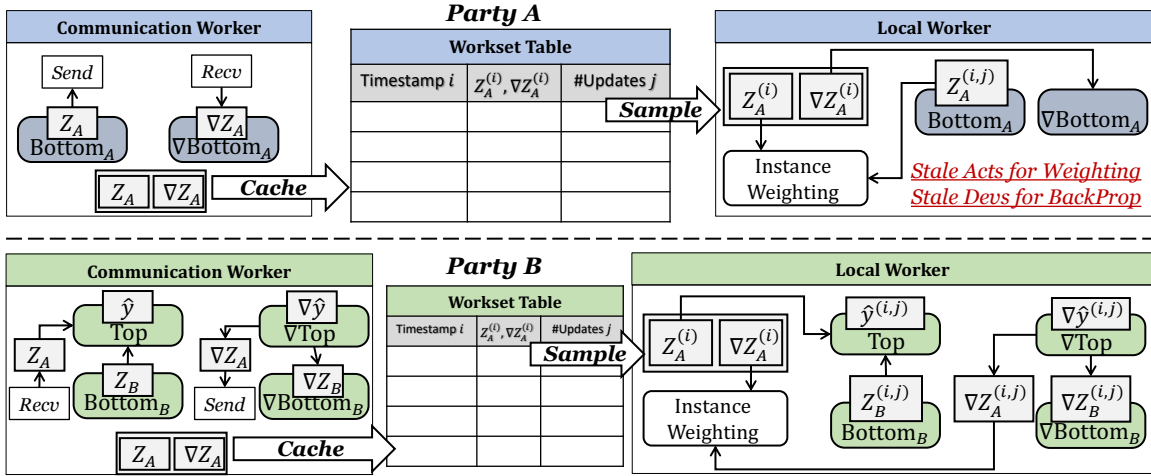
Party A

Communication Worker

Send

Recv

$Z_A$

Bottom$_A$

$\nabla Z_A$

$\nabla$Bottom$_A$

$Z_A$ $\nabla Z_A$

Cache

Workset Table

| Timestamp $i$ | $Z_A^{(i)}, \nabla Z_A^{(i)}$ | #Updates $j$ |
|---|---|---|
| | | |
| | | |
| | | |
| | | |

Sample

Local Worker

$Z_A^{(i)}$ $\nabla Z_A^{(i)}$

$Z_A^{(i,j)}$

Bottom$_A$

$\nabla$Bottom$_A$

Instance Weighting

Stale Acts for Weighting

Stale Devs for BackProp

Party B

Communication Worker

$\hat{y}$

Top

$Z_A$

$Z_B$

Bottom$_B$

Recv

$\nabla \hat{y}$

$\nabla$Top

$\nabla Z_A$

$\nabla Z_B$

$\nabla$Bottom$_B$

Send

$Z_A$ $\nabla Z_A$

Cache

Workset Table

| Timestamp $i$ | $Z_A^{(i)}, \nabla Z_A^{(i)}$ | #Updates $j$ |
|---|---|---|
| | | |
| | | |
| | | |
| | | |

Sample

Local Worker

$Z_A^{(i)}$ $\nabla Z_A^{(i)}$

Instance Weighting

$\hat{y}^{(i,j)}$

Top

$Z_B^{(i,j)}$

Bottom$_B$

$\nabla \hat{y}^{(i,j)}$

$\nabla$Top

$\nabla Z_A^{(i,j)}$

$\nabla Z_B^{(i,j)}$

$\nabla$Bottom$_B$